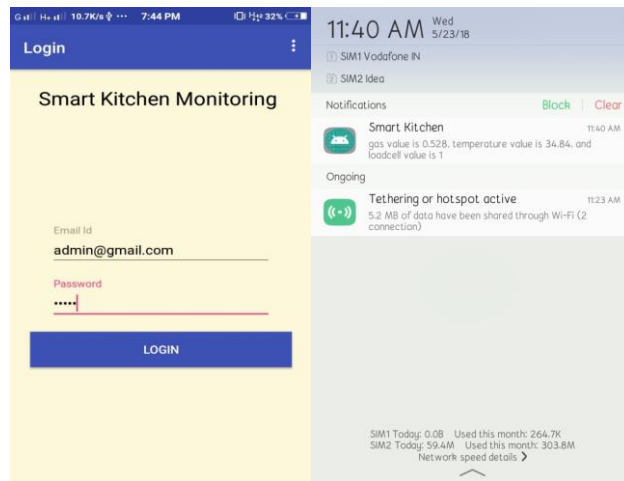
10.7K/s 7:44 PM 32%

Login

Smart Kitchen Monitoring

Email Id
admin@gmail.com

Password
•••••

LOGIN

11:40 AM Wed 5/23/18

SIM1 Vodafone IN
SIM2 Idea

Notifications Block Clear

Smart Kitchen 11:40 AM
gas value is 0.528. temperature value is 34.84. and loadcell value is 1

Ongoing

Tethering or hotspot active 11:23 AM
5.2 MB of data have been shared through Wi-Fi (2 connection)

SIM1 Today: 0.0B Used this month: 264.7K
SIM2 Today: 59.4M Used this month: 303.8M
Network speed details